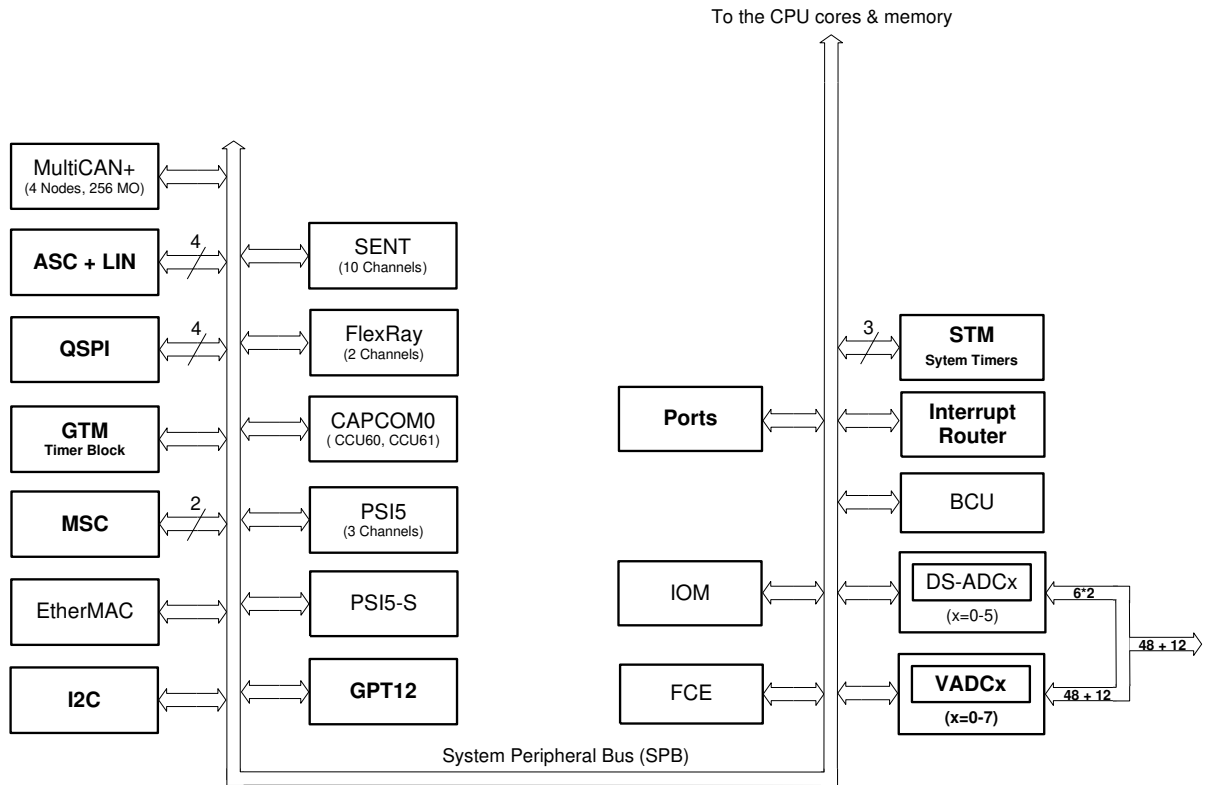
To the CPU cores & memory

MultiCAN+
(4 Nodes, 256 MO)

4
ASC + LIN

SENT
(10 Channels)

4
QSPI

FlexRay
(2 Channels)

3
STM
Sytem Timers

GTM
Timer Block

CAPCOM0
( CCU60, CCU61)

Ports

Interrupt
Router

2
MSC

PSI5
(3 Channels)

BCU

EtherMAC

PSI5-S

IOM

DS-ADCx
(x=0-5)

6*2

48 + 12

I2C

GPT12

FCE

VADCx
(x=0-7)

48 + 12

System Peripheral Bus (SPB)